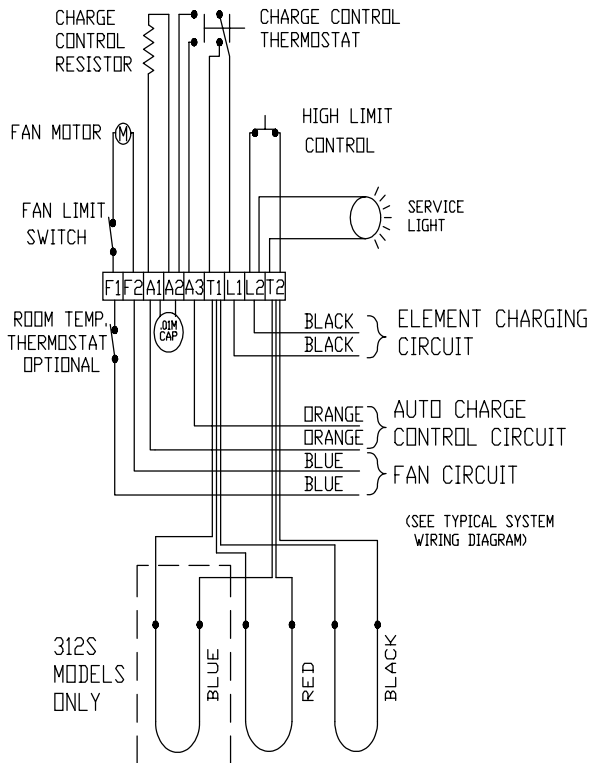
CHARGE CONTROL RESISTOR

CHARGE CONTROL THERMOSTAT

HIGH LIMIT CONTROL

FAN MOTOR

M

FAN LIMIT SWITCH

SERVICE LIGHT

F1 F2 A1 A2 A3 T1 L1 L2 T2

ROOM TEMP. THERMOSTAT OPTIONAL

.01M CAP

BLACK
BLACK

ELEMENT CHARGING CIRCUIT

ORANGE
ORANGE

AUTO CHARGE CONTROL CIRCUIT

BLUE
BLUE

FAN CIRCUIT

(SEE TYPICAL SYSTEM WIRING DIAGRAM)

312S MODELS ONLY

BLUE

RED

BLACK